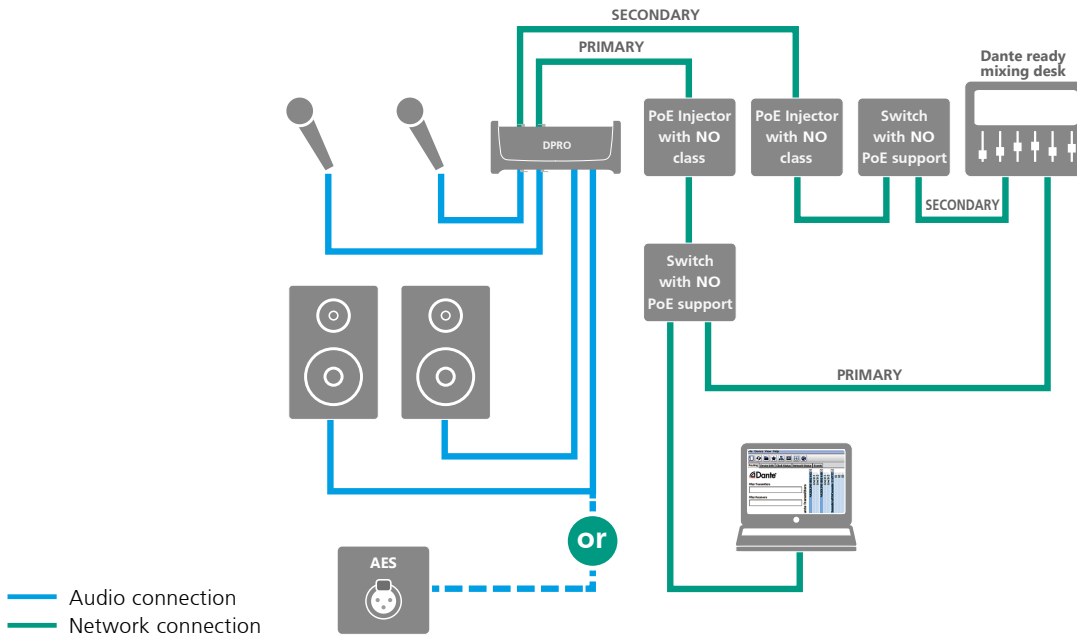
SECONDARY

PRIMARY

Dante ready mixing desk

DPRO

PoE Injector with NO class

PoE Injector with NO class

Switch with NO PoE support

SECONDARY

Switch with NO PoE support

PRIMARY

or

AES

Audio connection

Network connection